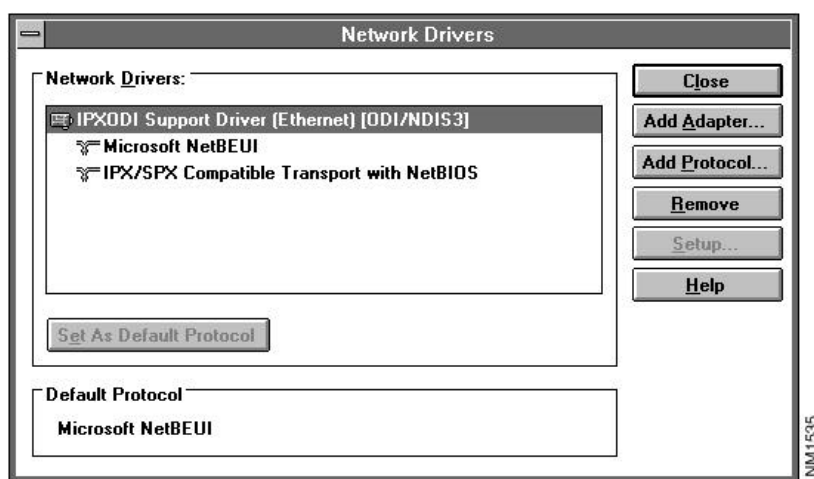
Network Drivers

Network Drivers:

IPXODI Support Driver (Ethernet) [ODI/NDIS3]
Microsoft NetBEUI
IPX/SPX Compatible Transport with NetBIOS

Set As Default Protocol

Default Protocol
Microsoft NetBEUI

Close
Add Adapter...
Add Protocol...
Remove
Setup...
Help

NM1535